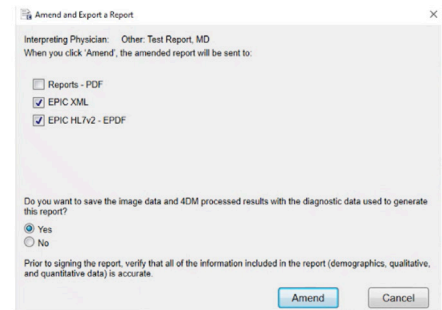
Amend and Export a Report ×

Interpreting Physician: Other: Test Report, MD
When you click 'Amend', the amended report will be sent to:

Reports - PDF
EPIC XML
EPIC HL7v2 - EPDF

Do you want to save the image data and 4DM processed results with the diagnostic data used to generate this report?
Yes
No

Prior to signing the report, verify that all of the information included in the report (demographics, qualitative, and quantitative data) is accurate.

Amend Cancel